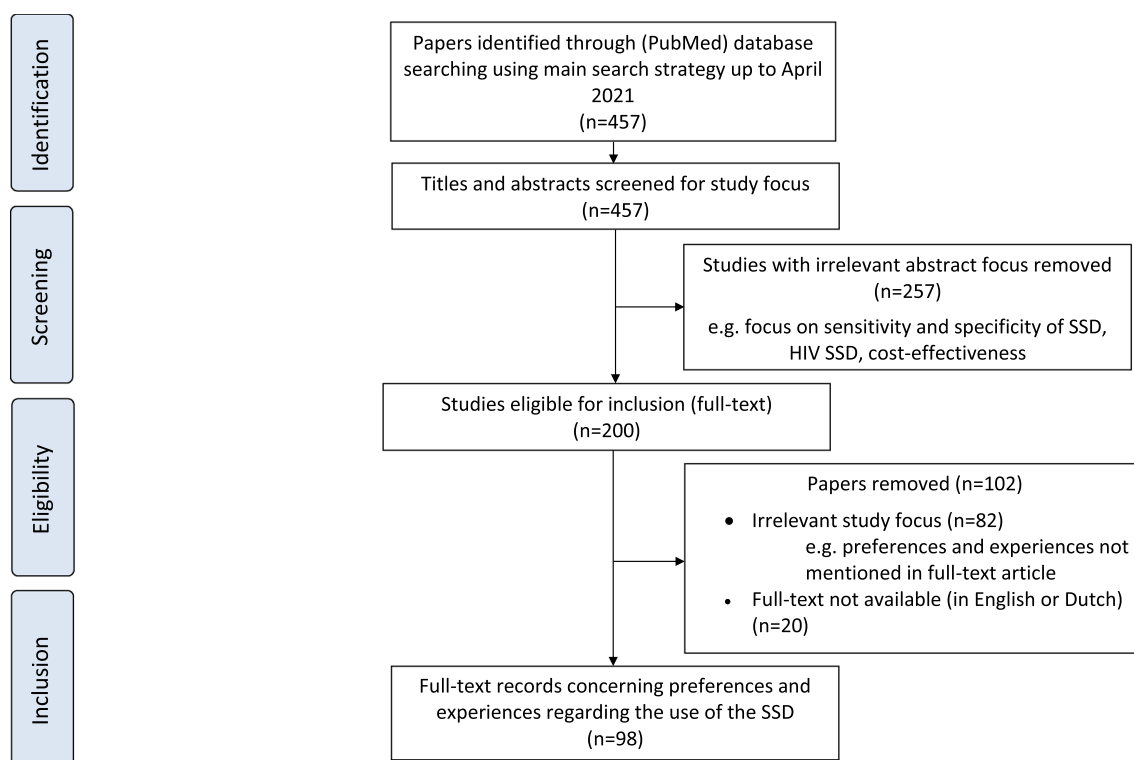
Identification

Papers identified through (PubMed) database searching using main search strategy up to April 2021
(n=457)

Titles and abstracts screened for study focus
(n=457)

Screening

Studies with irrelevant abstract focus removed
(n=257)
e.g. focus on sensitivity and specificity of SSD, HIV SSD, cost-effectiveness

Studies eligible for inclusion (full-text)
(n=200)

Eligibility

Papers removed (n=102)
• Irrelevant study focus (n=82)
e.g. preferences and experiences not mentioned in full-text article
• Full-text not available (in English or Dutch) (n=20)

Inclusion

Full-text records concerning preferences and experiences regarding the use of the SSD
(n=98)